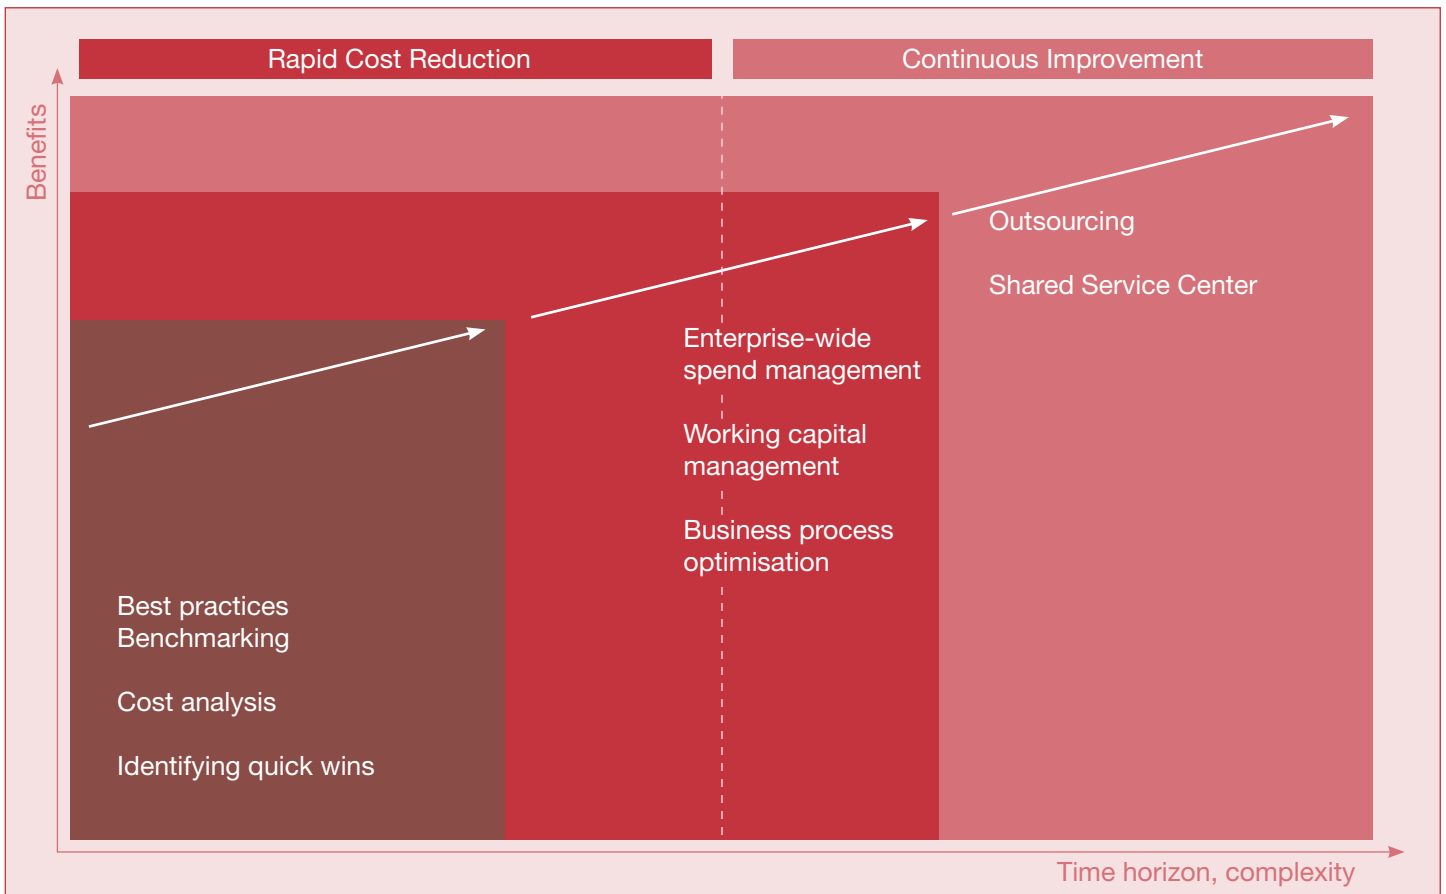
Rapid Cost Reduction

Continuous Improvement

Benefits

Outsourcing

Shared Service Center

Enterprise-wide spend management

Working capital management

Business process optimisation

Best practices
Benchmarking

Cost analysis

Identifying quick wins

Time horizon, complexity